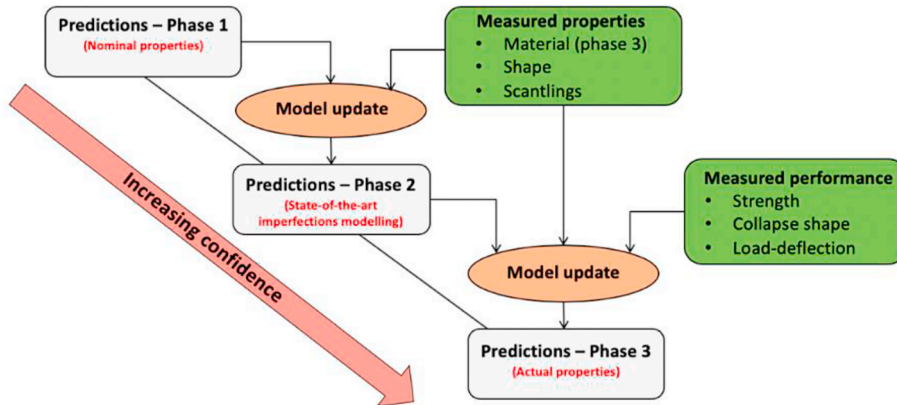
Predictions – Phase 1
(Nominal properties)

Measured properties
• Material (phase 3)
• Shape
• Scantlings

Model update

Predictions – Phase 2
(State-of-the-art imperfections modelling)

Measured performance
• Strength
• Collapse shape
• Load-deflection

Increasing confidence

Model update

Predictions – Phase 3
(Actual properties)